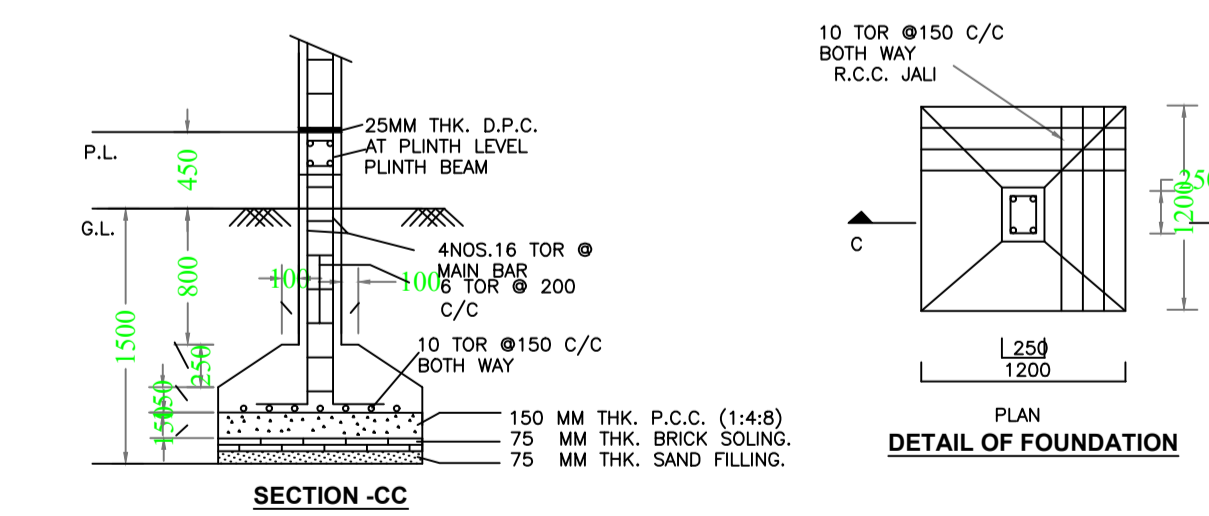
25MM THK. D.P.C.
AT PLINTH LEVEL
PLINTH BEAM

P.L.

450

G.L.

800

4NOS.16 TOR @
MAIN BAR
6 TOR @ 200
C/C

100
100

1500

250

10 TOR @150 C/C
BOTH WAY

150
50

150 MM THK. P.C.C. (1:4:8)
75 MM THK. BRICK SOLING.
75 MM THK. SAND FILLING.

SECTION -CC

10 TOR @150 C/C
BOTH WAY
R.C.C. JALI

C

1200
250

250
1200

PLAN

DETAIL OF FOUNDATION